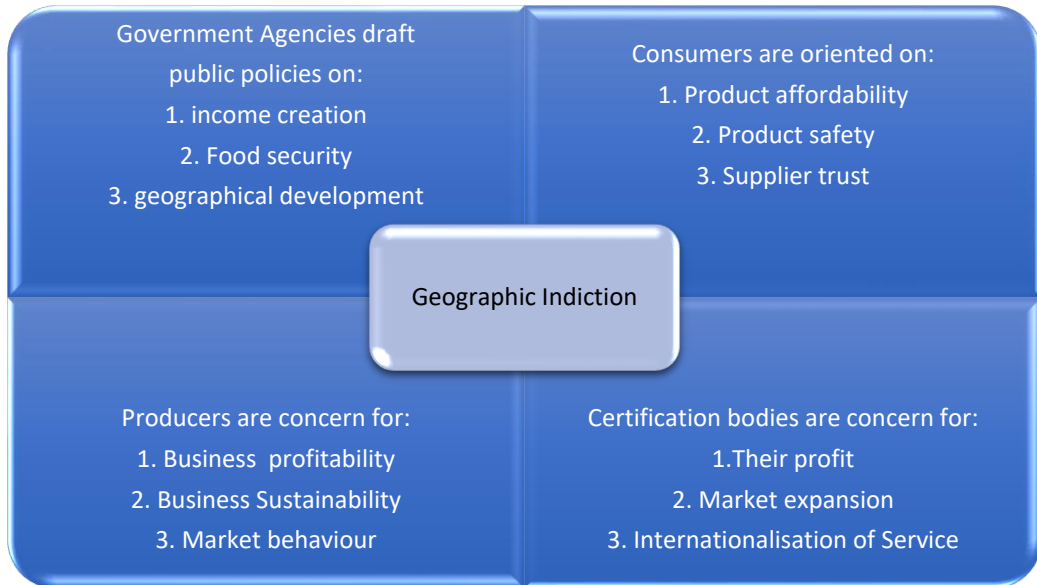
Government Agencies draft public policies on:
1. income creation
2. Food security
3. geographical development

Consumers are oriented on:
1. Product affordability
2. Product safety
3. Supplier trust

Geographic Indiction

Producers are concern for:
1. Business profitability
2. Business Sustainability
3. Market behaviour

Certification bodies are concern for:
1.Their profit
2. Market expansion
3. Internationalisation of Service